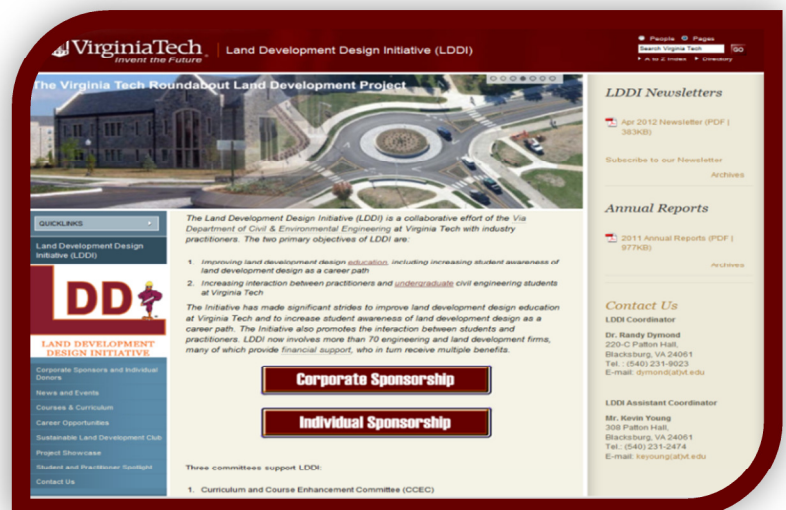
VirginiaTech
Invent the Future

Land Development Design Initiative (LDDI)

People Pages
Search Virginia Tech GO
A to Z Index Directory

The Virginia Tech Roundabout Land Development Project

QUICKLINKS

Land Development Design Initiative (LDDI)

LDDI

LAND DEVELOPMENT DESIGN INITIATIVE

Corporate Sponsors and Individual Donors
News and Events
Courses & Curriculum
Career Opportunities
Sustainable Land Development Club
Project Showcase
Student and Practitioner Spotlight
Contact Us

The Land Development Design Initiative (LDDI) is a collaborative effort of the Via Department of Civil & Environmental Engineering at Virginia Tech with industry practitioners. The two primary objectives of LDDI are:

1. Improving land development design education, including increasing student awareness of land development design as a career path
2. Increasing interaction between practitioners and undergraduate civil engineering students at Virginia Tech

The Initiative has made significant strides to improve land development design education at Virginia Tech and to increase student awareness of land development design as a career path. The Initiative also promotes the interaction between students and practitioners. LDDI now involves more than 70 engineering and land development firms, many of which provide financial support, who in turn receive multiple benefits.

Corporate Sponsorship

Individual Sponsorship

Three committees support LDDI:

1. Curriculum and Course Enhancement Committee (CCEC)

LDDI Newsletters

Apr 2012 Newsletter (PDF | 383KB)

Subscribe to our Newsletter

Archives

Annual Reports

2011 Annual Reports (PDF | 977KB)

Archives

Contact Us

LDDI Coordinator

Dr. Randy Dymond
220-C Patton Hall,
Blacksburg, VA 24061
Tel.: (540) 231-9023
E-mail: dymond(at)vt.edu

LDDI Assistant Coordinator

Mr. Kevin Young
308 Patton Hall,
Blacksburg, VA 24061
Tel.: (540) 231-2474
E-mail: keyoung(at)vt.edu